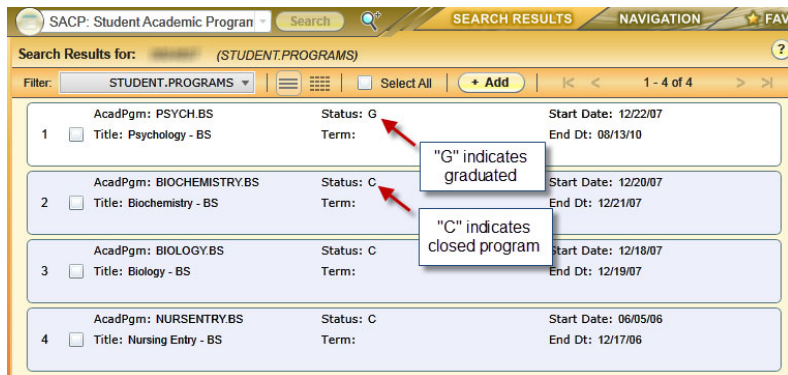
SACP: Student Academic Program Search SEARCH RESULTS NAVIGATION FAV

Search Results for: (STUDENT.PROGRAMS) ?

Filter: STUDENT.PROGRAMS Select All + Add 1 - 4 of 4

| | AcadPgm: PSYCH.BS | Status: G | Start Date: 12/22/07 |
|---|---|---|---|
| 1 | Title: Psychology - BS | Term: | End Dt: 08/13/10 |
| | AcadPgm: BIOCHEMISTRY.BS | Status: C | Start Date: 12/20/07 |
| 2 | Title: Biochemistry - BS | Term: | End Dt: 12/21/07 |
| | AcadPgm: BIOLOGY.BS | Status: C | Start Date: 12/18/07 |
| 3 | Title: Biology - BS | Term: | End Dt: 12/19/07 |
| | AcadPgm: NURSENTRY.BS | Status: C | Start Date: 06/05/06 |
| 4 | Title: Nursing Entry - BS | Term: | End Dt: 12/17/06 |

"G" indicates graduated

"C" indicates closed program